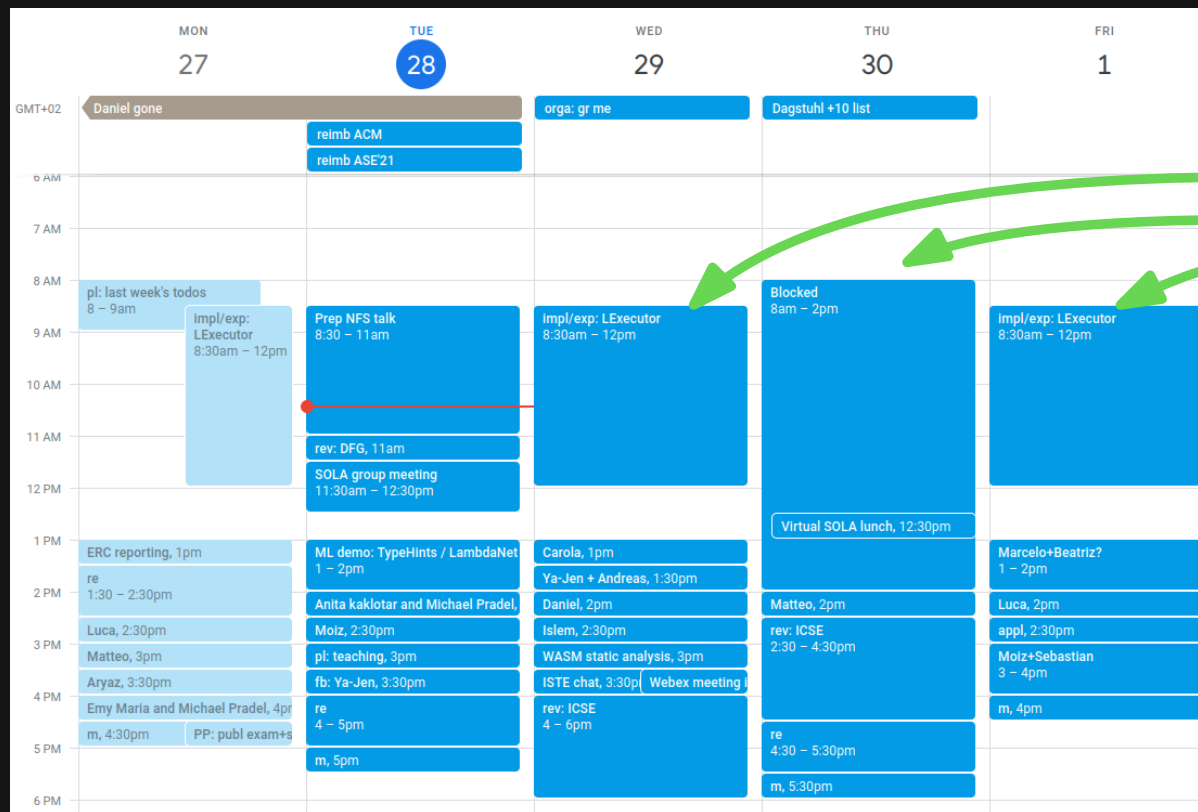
MON 27
TUE 28
WED 29
THU 30
FRI 1

GMT+02
Daniel gone
orga: gr me
Dagstuhl +10 list
reimb ACM
reimb ASE'21

6 AM
7 AM
8 AM
9 AM
10 AM
11 AM
12 PM
1 PM
2 PM
3 PM
4 PM
5 PM
6 PM

pl: last week's todos
8 – 9am
impl/exp: LExecutor
8:30am – 12pm
ERC reporting, 1pm
re
1:30 – 2:30pm
Luca, 2:30pm
Matteo, 3pm
Aryaz, 3:30pm
Emy Maria and Michael Pradel, 4pr
m, 4:30pm
PP: publ exam+s

Prep NFS talk
8:30 – 11am
rev: DFG, 11am
SOLA group meeting
11:30am – 12:30pm
ML demo: TypeHints / LambdaNet
1 – 2pm
Anita kaklotar and Michael Pradel,
Moiz, 2:30pm
pl: teaching, 3pm
fb: Ya-Jen, 3:30pm
re
4 – 5pm
m, 5pm

impl/exp: LExecutor
8:30am – 12pm
Carola, 1pm
Ya-Jen + Andreas, 1:30pm
Daniel, 2pm
Islem, 2:30pm
WASM static analysis, 3pm
ISTE chat, 3:30p
Webex meeting i
rev: ICSE
4 – 6pm

Blocked
8am – 2pm
Virtual SOLA lunch, 12:30pm
Matteo, 2pm
rev: ICSE
2:30 – 4:30pm
re
4:30 – 5:30pm
m, 5:30pm

impl/exp: LExecutor
8:30am – 12pm
Marcelo+Beatriz?
1 – 2pm
Luca, 2pm
appl, 2:30pm
Moiz+Sebastian
3 – 4pm
m, 4pm